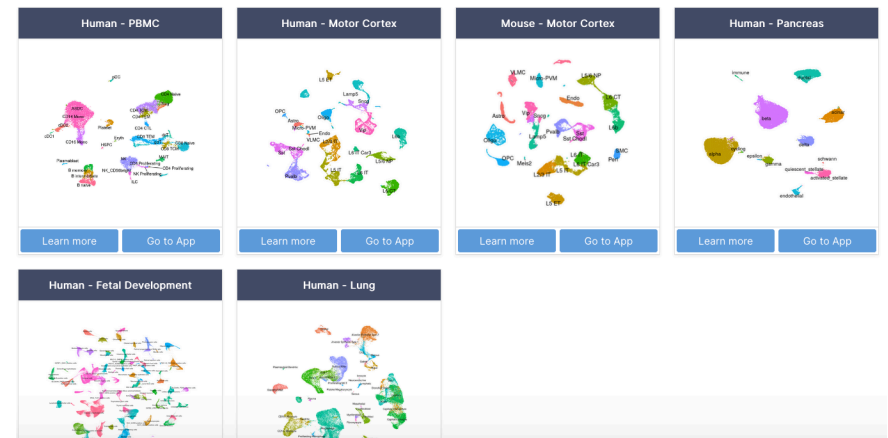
Human - PBMC

Learn more
Go to App

Human - Motor Cortex

Learn more
Go to App

Mouse - Motor Cortex

Learn more
Go to App

Human - Pancreas

Learn more
Go to App

Human - Fetal Development

Human - Lung